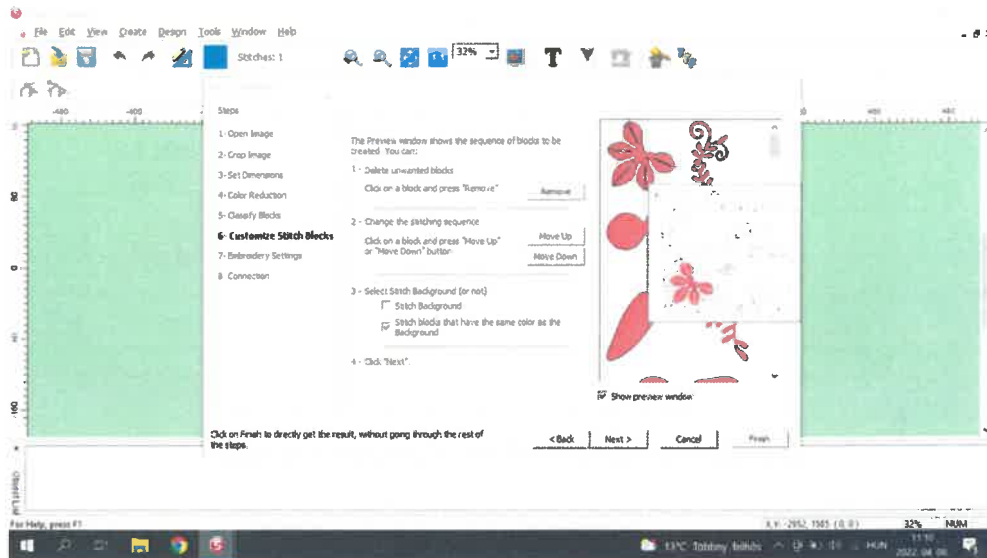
File Edit View Create Design Tools Window Help

Stitches: 1

32%

-480 -400

Steps

1- Open Image

2- Crop Image

3- Set Dimensions

4- Color Reduction

5- Classify Blocks

6- Customize Stitch Blocks

7- Embroidery Settings

8- Connection

The Preview window shows the sequence of blocks to be created. You can:

1 - Delete unwanted blocks

Click on a block and press "Remove"

Remove

2 - Change the stitching sequence

Click on a block and press "Move Up" or "Move Down" button

Move Up

Move Down

3 - Select Stitch Background (or not)

Stitch Background

Stitch blocks that have the same color as the Background

4 - Click "Next".

Show preview window

Click on Finish to directly get the result, without going through the rest of the steps.

< Back

Next >

Cancel

Finish

For Help, press F1

X,Y: -2952, 1565 (0,0)

32%

NUM

13°C Többny felhős

HUN

11:10
2022. 04. 06.